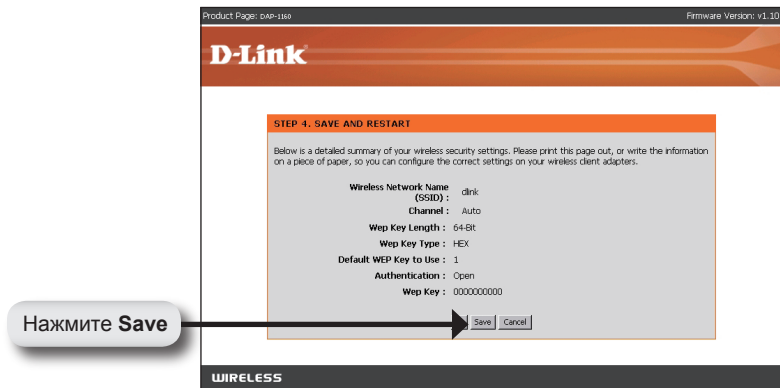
Product Page: DAP-1160

Firmware Version: v1.10

D-Link

STEP 4. SAVE AND RESTART

Below is a detailed summary of your wireless security settings. Please print this page out, or write the information on a piece of paper, so you can configure the correct settings on your wireless client adapters.

Wireless Network Name (SSID) : dlink
Channel : Auto
Wep Key Length : 64-Bit
Wep Key Type : HEX
Default WEP Key to Use : 1
Authentication : Open
Wep Key : 0000000000

Нажмите **Save**

Save Cancel

WIRELESS